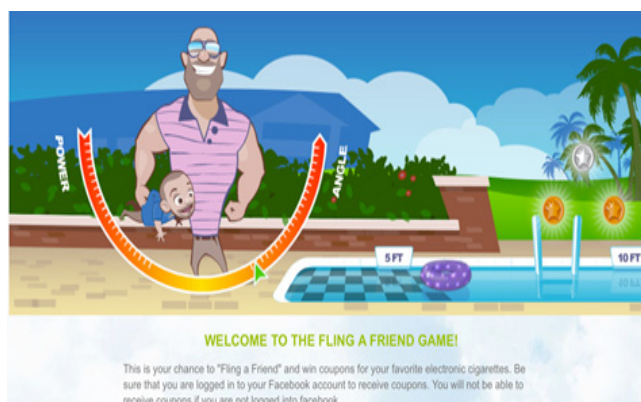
POWER
ANGLE
5 FT
10 FT

WELCOME TO THE FLING A FRIEND GAME!

This is your chance to "Fling a Friend" and win coupons for your favorite electronic cigarettes. Be sure that you are logged in to your Facebook account to receive coupons. You will not be able to receive coupons if you are not logged into facebook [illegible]